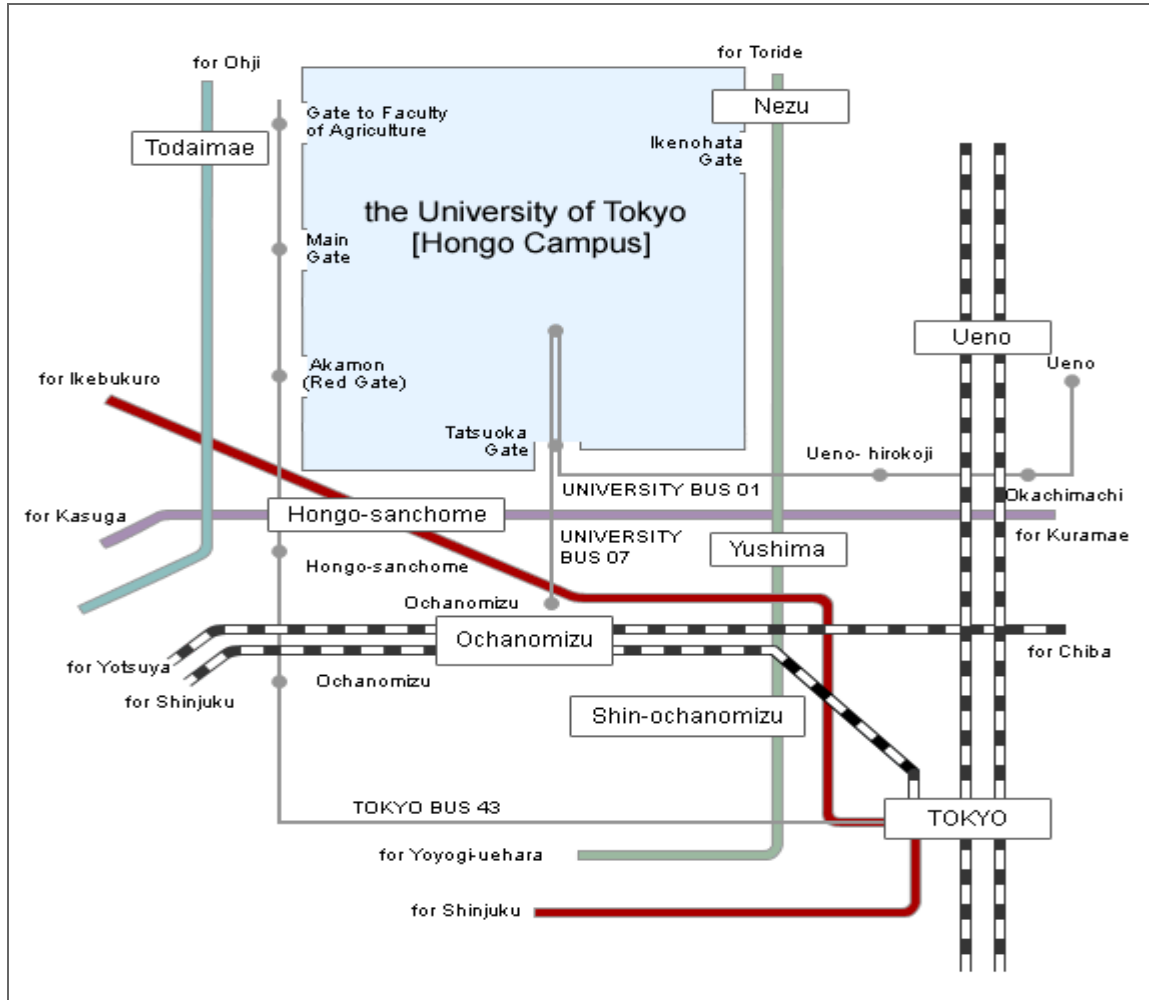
for Ohji

for Toride

Nezu

Todaimae

Gate to Faculty of Agriculture

Ikenohata Gate

the University of Tokyo [Hongo Campus]

Main Gate

Ueno

Ueno

for Ikebukuro

Akamon (Red Gate)

Tatsuoka Gate

Ueno- hirokoji

UNIVERSITY BUS 01

Okachimachi

for Kasuga

Hongo-sanchome

for Kuramae

UNIVERSITY BUS 07

Yushima

Hongo-sanchome

Ochanomizu

Ochanomizu

for Chiba

for Yotsuya

for Shinjuku

Ochanomizu

Shin-ochanomizu

TOKYO BUS 43

TOKYO

for Yoyogi-uehara

for Shinjuku